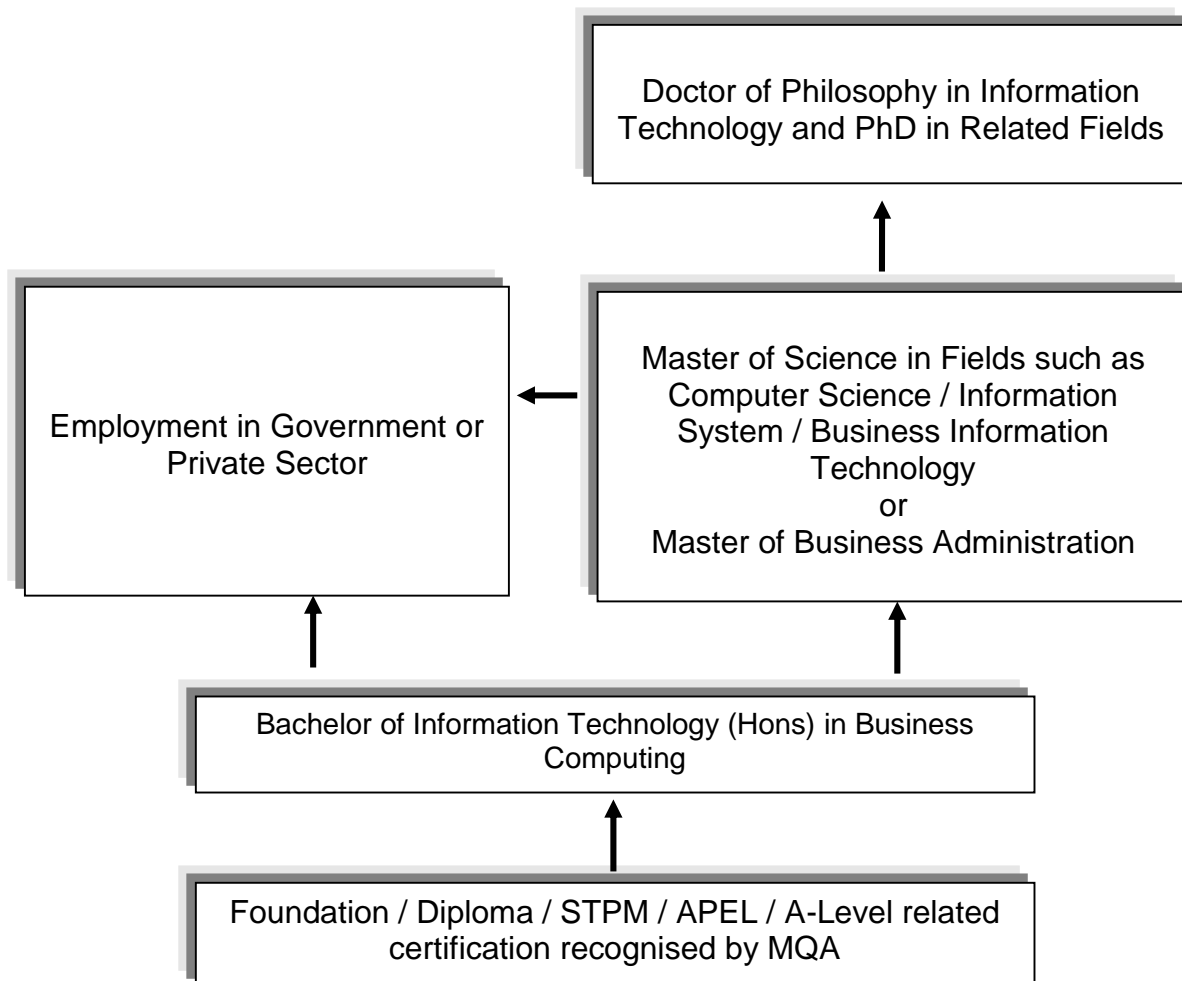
Doctor of Philosophy in Information Technology and PhD in Related Fields

Employment in Government or Private Sector

Master of Science in Fields such as Computer Science / Information System / Business Information Technology
or
Master of Business Administration

Bachelor of Information Technology (Hons) in Business Computing

Foundation / Diploma / STPM / APEL / A-Level related certification recognised by MQA